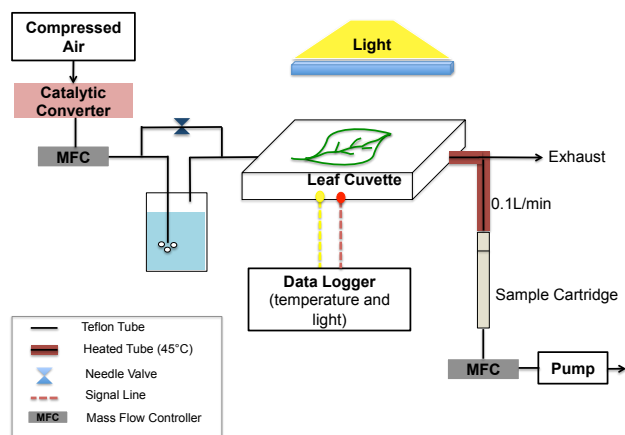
Compressed Air

Catalytic Converter

MFC

Light

Leaf Cuvette

Exhaust

0.1L/min

Data Logger
(temperature and light)

Sample Cartridge

MFC

Pump

Teflon Tube
Heated Tube (45°C)
Needle Valve
Signal Line
MFC Mass Flow Controller